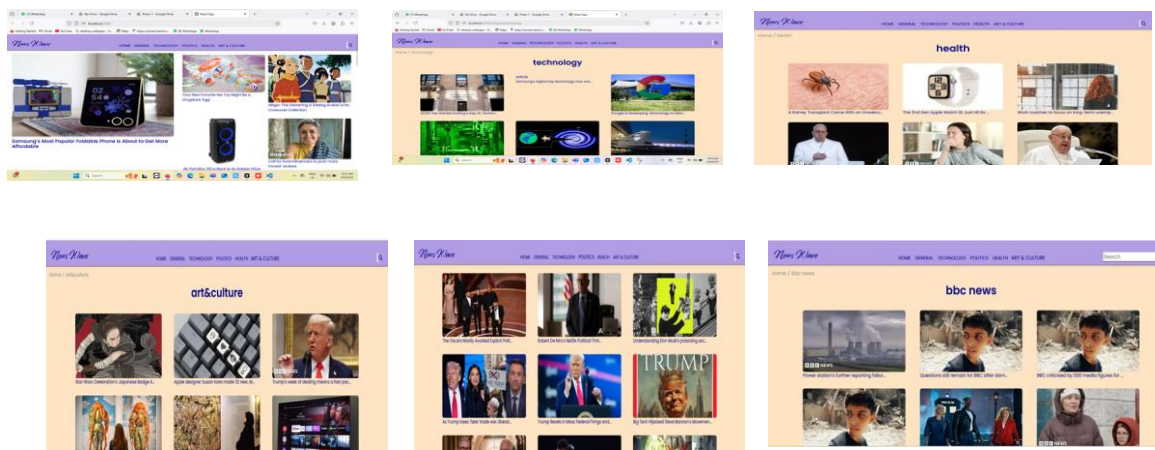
News Wave
HOME GENERAL TECHNOLOGY POLITICS HEALTH ART & CULTURE
Samsung's Most Popular Foldable Phone Is About to Get More Affordable
Your New Favorite Eat-Tech Might Be a Dragon Egg
Magic: The Gathering Is Getting A Avatar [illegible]
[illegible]
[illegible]

News Wave
HOME GENERAL TECHNOLOGY POLITICS HEALTH ART & CULTURE
Home / technology
technology
Samsung Digital Key technology now mor...
Google is Developing Technology to Gain...

News Wave
HOME GENERAL TECHNOLOGY POLITICS HEALTH ART & CULTURE
Home / health
health
A Kidney Transplant Came With an Unseen...
The Deal Gen Apple Watch SE Just Hit its...
Work coaches to focus on long-term unemp...

News Wave
HOME GENERAL TECHNOLOGY POLITICS HEALTH ART & CULTURE
Home / artculture
art&culture
Star Wars Celebration's Japanese Badge A...
Apple designer Susan Kare made 32 new, lit...
Trump's week of dealing means a fact pro...

News Wave
HOME GENERAL TECHNOLOGY POLITICS HEALTH ART & CULTURE
The Oscars Mostly Avoided Explicit Polit...
Robert De Niro's Netflix Political Thril...
Understanding Elon Musk's polarizing soc...
As Trump Gives Tariff Trade war, Brand...
Trump Revels in Mass Federal Firings and...
Big Tech Hijacked Steve Bannon's Movemen...
TRUMP

News Wave
HOME GENERAL TECHNOLOGY POLITICS HEALTH ART & CULTURE
Search
Home / bbc news
bbc news
BBC NEWS
Power station's further reporting failur...
Questions still remain for BBC after Gam...
BBC criticised by 500 media figures for...
BBC NEWS